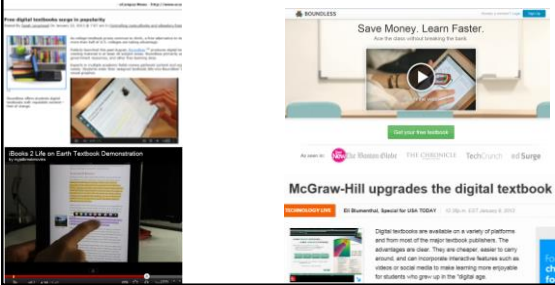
Free digital textbooks surge in popularity

iBooks 2 Life on Earth Textbook Demonstration

BOUNDLESS

Save Money. Learn Faster.

Ace the class without breaking the bank.

Get your free textbook

As seen in: The Boston Globe THE CHRONICLE TechCrunch edSurge

McGraw-Hill upgrades the digital textbook

TECHNOLOGY LIVE Eli Blumenthal, Special for USA TODAY

Digital textbooks are available on a variety of platforms and from most of the major textbook publishers. The advantages are clear. They are cheaper, easier to carry around, and can incorporate interactive features such as videos or social media to make learning more enjoyable for students who grew up in the "digital age.